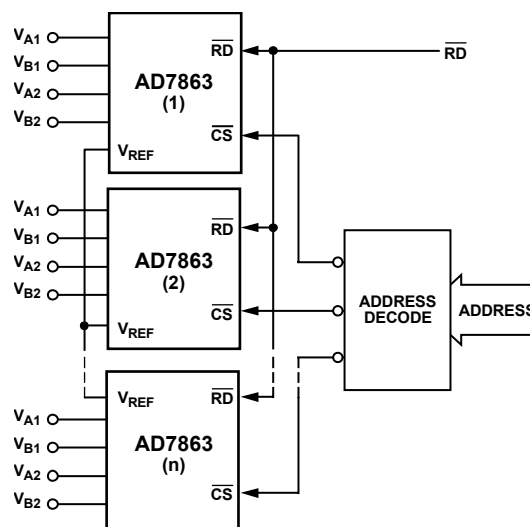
$V_{A1}$
$V_{B1}$
$V_{A2}$
$V_{B2}$

AD7863
(1)

$\overline{RD}$

$\overline{CS}$

$V_{REF}$

$\overline{RD}$

$V_{A1}$
$V_{B1}$
$V_{A2}$
$V_{B2}$

AD7863
(2)

$\overline{RD}$

$\overline{CS}$

$V_{REF}$

ADDRESS DECODE

ADDRESS

$V_{REF}$

$\overline{RD}$

$V_{A1}$
$V_{B1}$
$V_{A2}$
$V_{B2}$

AD7863
(n)

$\overline{CS}$